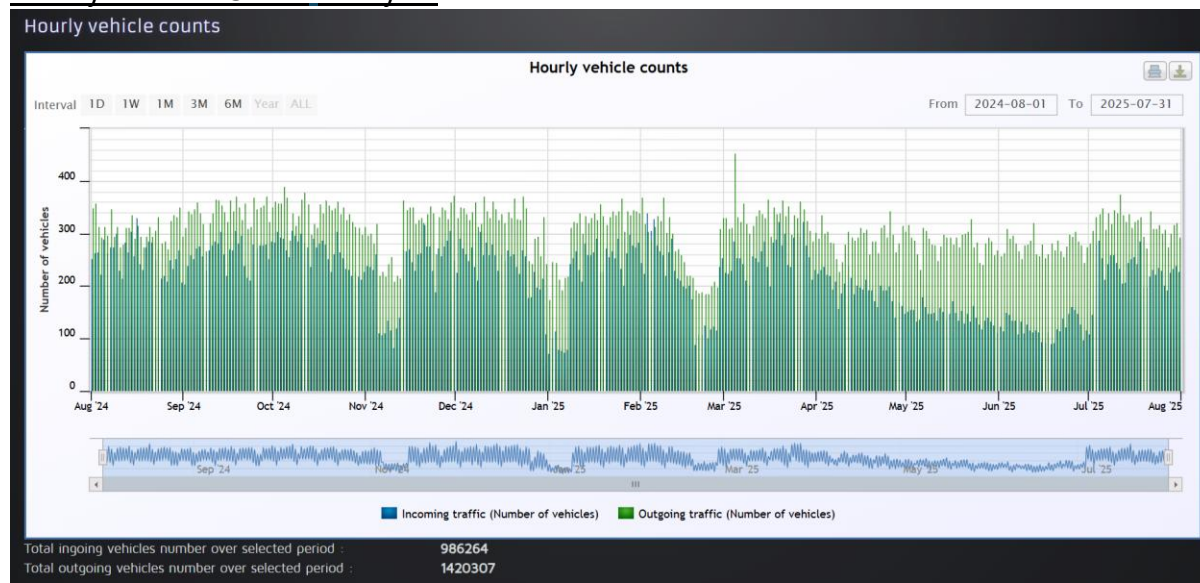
Hourly vehicle counts

Hourly vehicle counts

Interval 1D 1W 1M 3M 6M Year ALL

From 2024-08-01 To 2025-07-31

Number of vehicles

400
300
200
100
0

Aug '24 Sep '24 Oct '24 Nov '24 Dec '24 Jan '25 Feb '25 Mar '25 Apr '25 May '25 Jun '25 Jul '25 Aug '25

Sep '24 Nov '24 Jan '25 Mar '25 May '25 Jul '25

Incoming traffic (Number of vehicles) Outgoing traffic (Number of vehicles)

Total ingoing vehicles number over selected period : 986264
Total outgoing vehicles number over selected period : 1420307